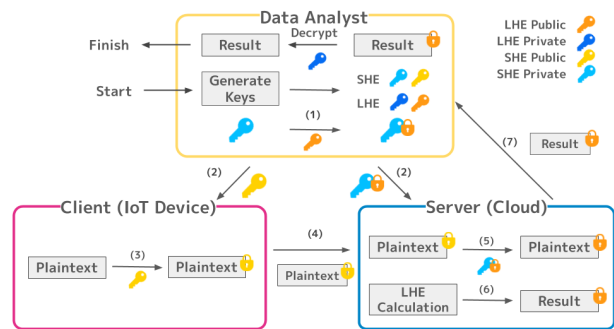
Data Analyst

Finish

Result

Decrypt

Result

Start

Generate Keys

SHE

LHE

(1)

LHE Public

LHE Private

SHE Public

SHE Private

(7)

Result

(2)

(2)

Client (IoT Device)

Plaintext

(3)

Plaintext

(4)

Plaintext

Server (Cloud)

Plaintext

(5)

Plaintext

LHE Calculation

(6)

Result